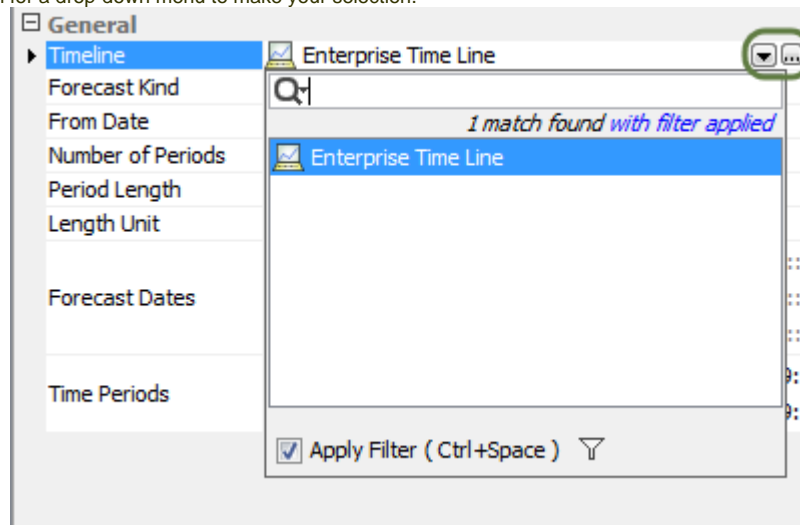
r a drop-down menu to make your selection.

General

Timeline | Enterprise Time Line
Forecast Kind
From Date
Number of Periods
Period Length
Length Unit
Forecast Dates
Time Periods

1 match found with filter applied

Enterprise Time Line

Apply Filter ( Ctrl+Space )